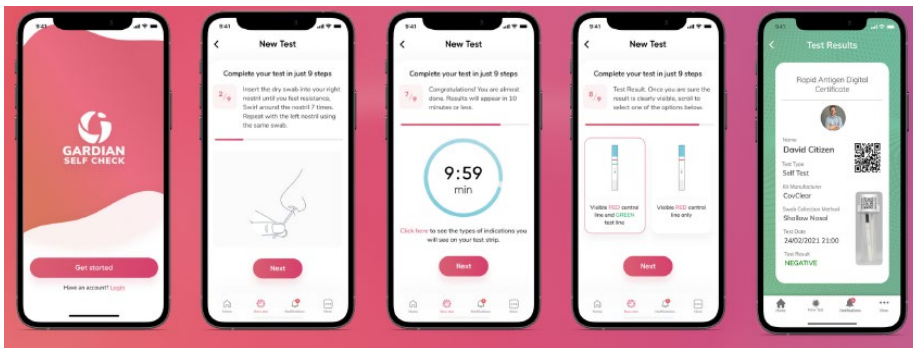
9:41

GARDIAN
SELF CHECK

Get started

Have an account? Login

9:41

New Test

Complete your test in just 9 steps

2/9

Insert the dry swab into your right nostril until you feel resistance. Swirl around the nostril 7 times. Repeat with the left nostril using the same swab.

Next

Home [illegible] Notifications More

9:41

New Test

Complete your test in just 9 steps

7/9

Congratulations! You are almost done. Results will appear in 10 minutes or less.

9:59
min

Click here to see the types of indications you will see on your test strip.

Next

Home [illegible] Notifications More

9:41

New Test

Complete your test in just 9 steps

8/9

Test Result. Once you are sure the result is clearly visible, scroll to select one of the options below.

Visible RED control line and GREEN test line

Visible RED control line only

Next

Home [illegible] Notifications More

9:41

Test Results

Rapid Antigen Digital Certificate

Name
David Citizen

Test Type
Self Test

Kit Manufacturer
CovClear

Swab Collection Method
Shallow Nasal

Test Date
24/02/2021 21:00

Test Result
NEGATIVE

Home New Test Notifications More